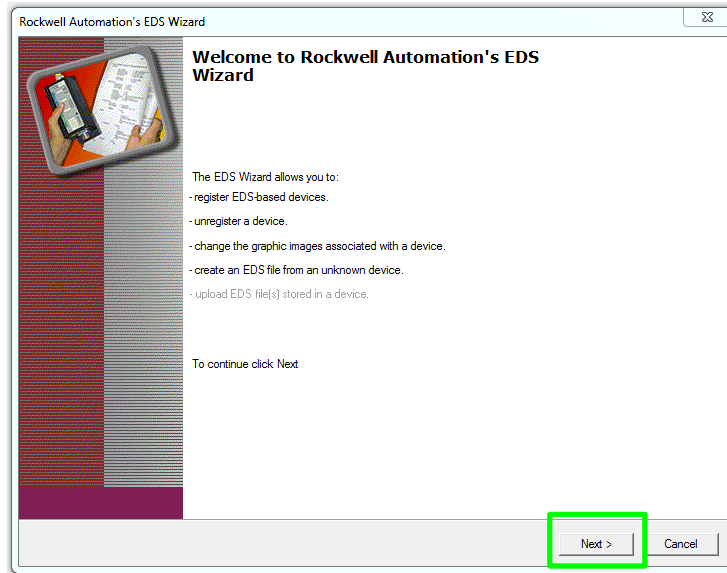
Rockwell Automation's EDS Wizard

Welcome to Rockwell Automation's EDS Wizard

The EDS Wizard allows you to:
- register EDS-based devices.
- unregister a device.
- change the graphic images associated with a device.
- create an EDS file from an unknown device.
- upload EDS file(s) stored in a device.

To continue click Next

Next >
Cancel